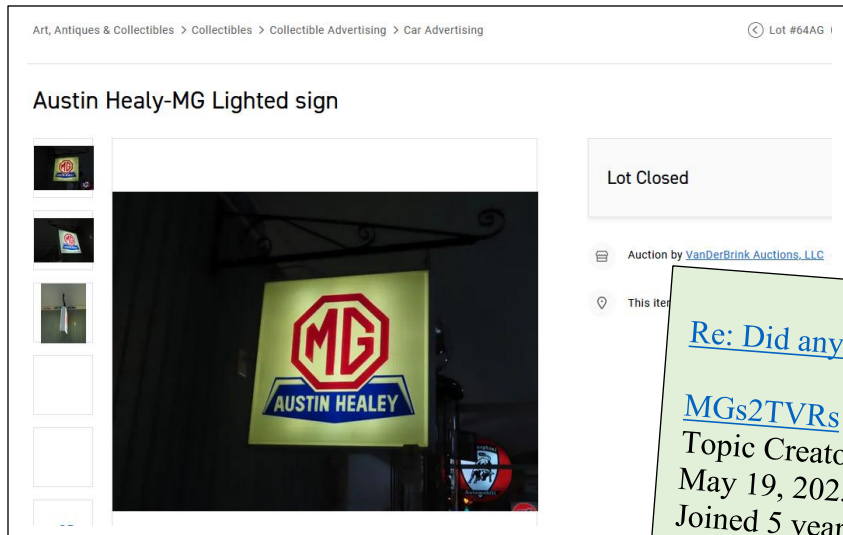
Art, Antiques & Collectibles > Collectibles > Collectible Advertising > Car Advertising

Lot #64AG

Austin Healy-MG Lighted sign

MG

AUSTIN HEALEY

Lot Closed

Auction by VanDerBrink Auctions, LLC

This ite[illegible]

Re: Did any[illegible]

MGs2TVRs

Topic Creato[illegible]

May 19, 202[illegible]

Joined 5 year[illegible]